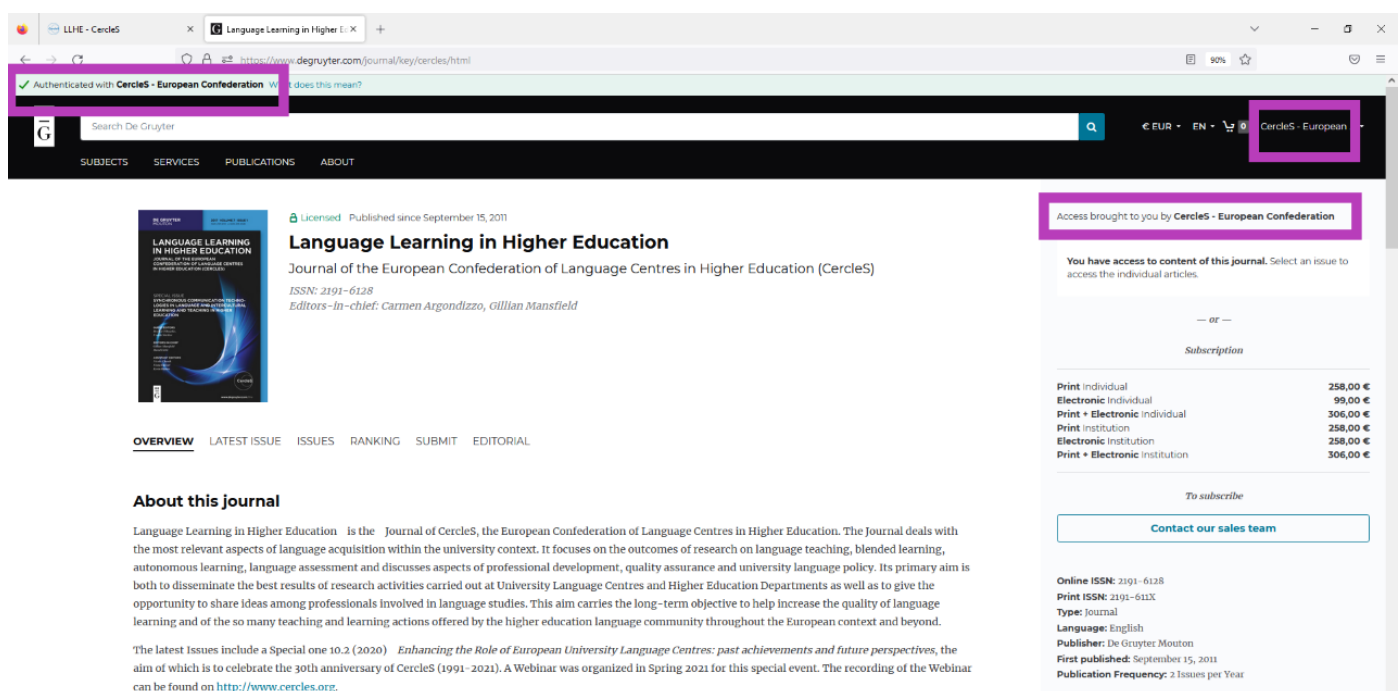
LLHE - CercleS
Language Learning in Higher E
https://www.degruyter.com/journal/key/cercles/html
90%
Authenticated with CercleS - European Confederation What does this mean?

G
Search De Gruyter
€ EUR EN 0 CercleS - European
SUBJECTS SERVICES PUBLICATIONS ABOUT

Licensed Published since September 15, 2011
Language Learning in Higher Education
Journal of the European Confederation of Language Centres in Higher Education (CercleS)
ISSN: 2191-6128
Editors-in-chief: Carmen Argondizzo, Gillian Mansfield

OVERVIEW LATEST ISSUE ISSUES RANKING SUBMIT EDITORIAL

About this journal
Language Learning in Higher Education is the Journal of CercleS, the European Confederation of Language Centres in Higher Education. The Journal deals with the most relevant aspects of language acquisition within the university context. It focuses on the outcomes of research on language teaching, blended learning, autonomous learning, language assessment and discusses aspects of professional development, quality assurance and university language policy. Its primary aim is both to disseminate the best results of research activities carried out at University Language Centres and Higher Education Departments as well as to give the opportunity to share ideas among professionals involved in language studies. This aim carries the long-term objective to help increase the quality of language learning and of the so many teaching and learning actions offered by the higher education language community throughout the European context and beyond.

The latest Issues include a Special one 10.2 (2020) Enhancing the Role of European University Language Centres: past achievements and future perspectives, the aim of which is to celebrate the 30th anniversary of CercleS (1991-2021). A Webinar was organized in Spring 2021 for this special event. The recording of the Webinar can be found on http://www.cercles.org.

Access brought to you by CercleS - European Confederation
You have access to content of this journal. Select an issue to access the individual articles.
— or —
Subscription
| | |
|---|---|
| Print Individual | 258,00 € |
| Electronic Individual | 99,00 € |
| Print + Electronic Individual | 306,00 € |
| Print Institution | 258,00 € |
| Electronic Institution | 258,00 € |
| Print + Electronic Institution | 306,00 € |

To subscribe
Contact our sales team

Online ISSN: 2191-6128
Print ISSN: 2191-611X
Type: Journal
Language: English
Publisher: De Gruyter Mouton
First published: September 15, 2011
Publication Frequency: 2 Issues per Year